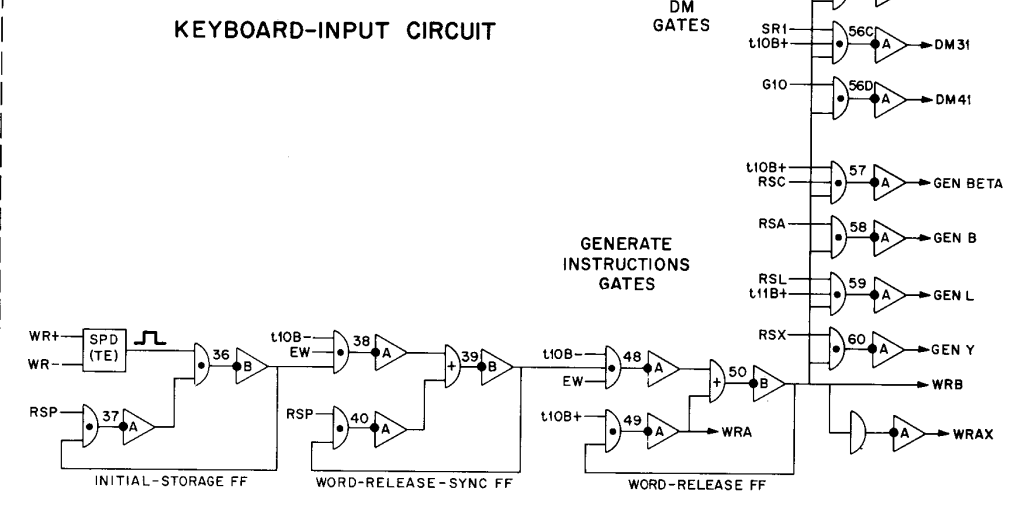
KEYBOARD-INPUT CIRCUIT

DM GATES

SR1
t10B+
56C
A
DM31

G10
56D
A
DM41

t10B+
RSC
57
A
GEN BETA

RSA
58
A
GEN B

GENERATE INSTRUCTIONS GATES

RSL
t11B+
59
A
GEN L

RSX
60
A
GEN Y

WR+
WR-
SPD (TE)
36
B
RSP
37
A

t10B-
EW
38
A
39
B
RSP
40
A

t10B-
EW
48
A
50
B
WRB
t10B+
49
A
WRA
A
WRAX

INITIAL-STORAGE FF

WORD-RELEASE-SYNC FF

WORD-RELEASE FF